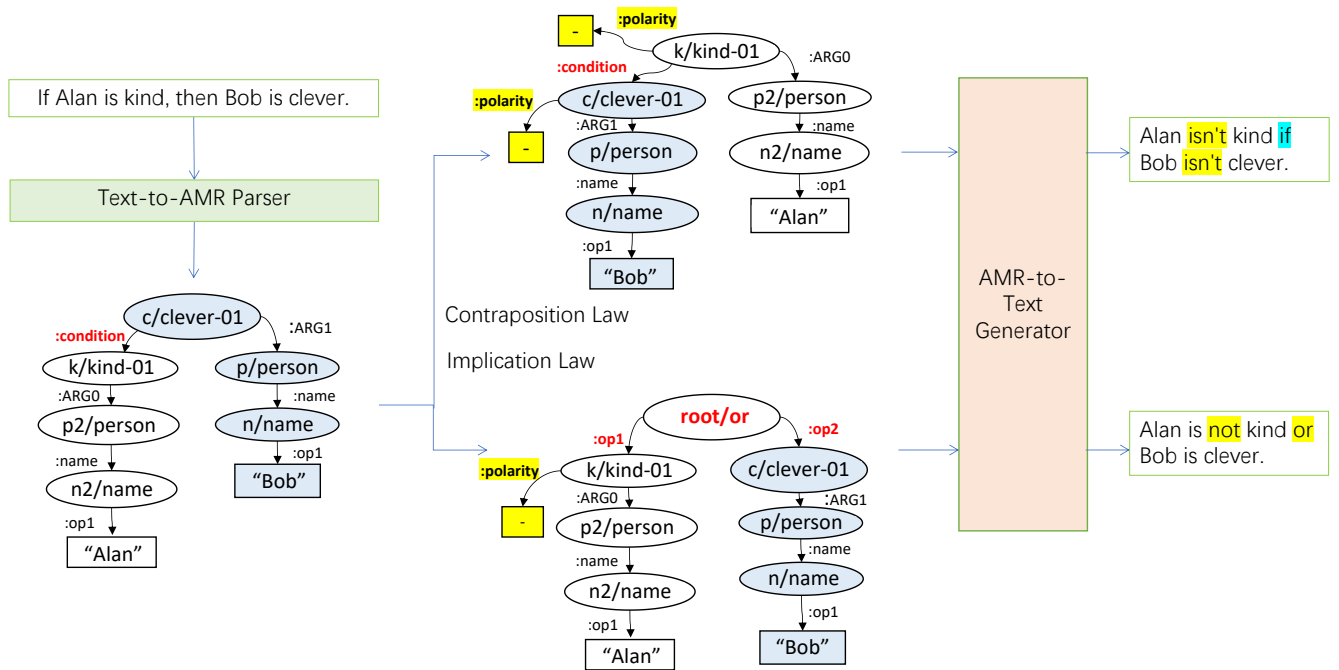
If Alan is kind, then Bob is clever.

Text-to-AMR Parser

c/clever-01
:condition
:ARG1
k/kind-01
p/person
:ARG0
:name
p2/person
n/name
:name
:op1
n2/name
"Bob"
:op1
"Alan"

Contraposition Law

Implication Law

:polarity
-
k/kind-01
:condition
:ARG0
:polarity
c/clever-01
p2/person
:ARG1
:name
-
p/person
n2/name
:name
:op1
n/name
"Alan"
:op1
"Bob"

root/or
:op1
:op2
:polarity
k/kind-01
c/clever-01
:ARG0
:ARG1
-
p2/person
p/person
:name
:name
n2/name
n/name
:op1
:op1
"Alan"
"Bob"

AMR-to-Text Generator

Alan isn't kind if Bob isn't clever.

Alan is not kind or Bob is clever.